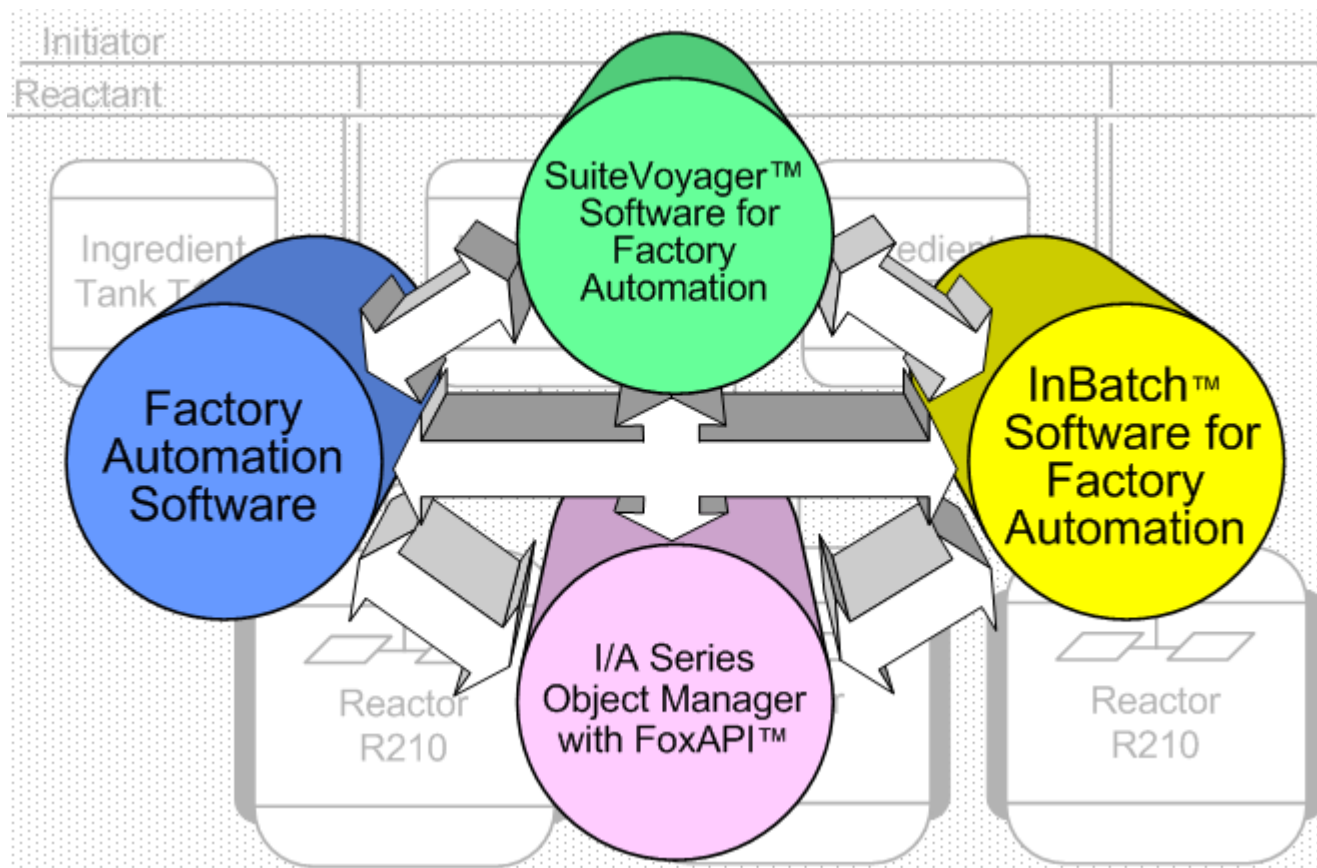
Initiator

Reactant

Ingredient Tank T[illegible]

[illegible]redient

SuiteVoyager™ Software for Factory Automation

Factory Automation Software

InBatch™ Software for Factory Automation

I/A Series Object Manager with FoxAPI™

Reactor R210

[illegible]r

Reactor R210